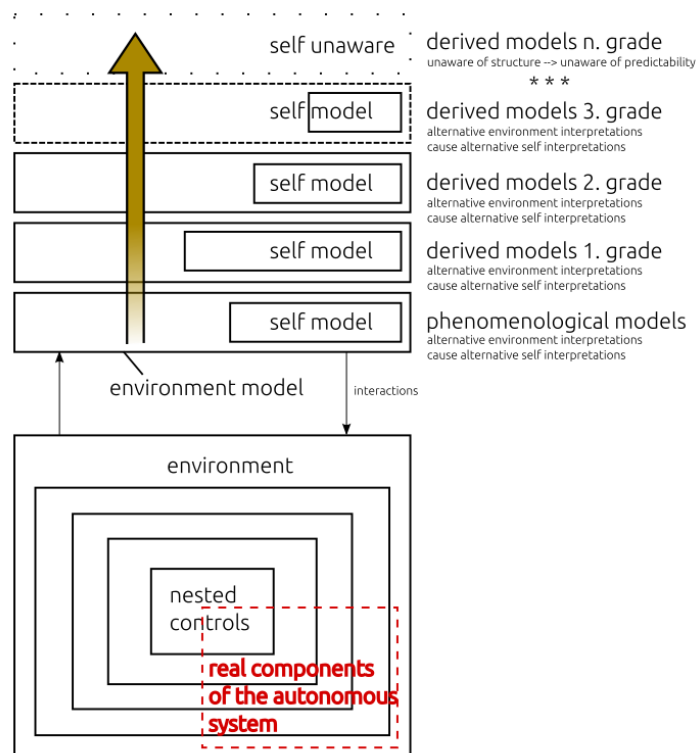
self unaware

derived models n. grade
unaware of structure --> unaware of predictability
* * *

self model

derived models 3. grade
alternative environment interpretations cause alternative self interpretations

self model

derived models 2. grade
alternative environment interpretations cause alternative self interpretations

self model

derived models 1. grade
alternative environment interpretations cause alternative self interpretations

self model

phenomenological models
alternative environment interpretations cause alternative self interpretations

environment model

interactions

environment

nested controls

real components of the autonomous system